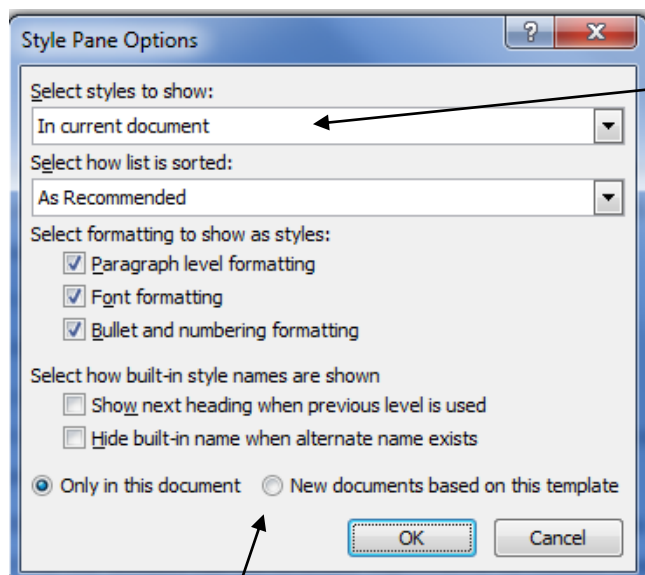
Style Pane Options

?

X

Select styles to show:

In current document

Select how list is sorted:

As Recommended

Select formatting to show as styles:

Paragraph level formatting

Font formatting

Bullet and numbering formatting

Select how built-in style names are shown

Show next heading when previous level is used

Hide built-in name when alternate name exists

Only in this document

New documents based on this template

OK

Cancel